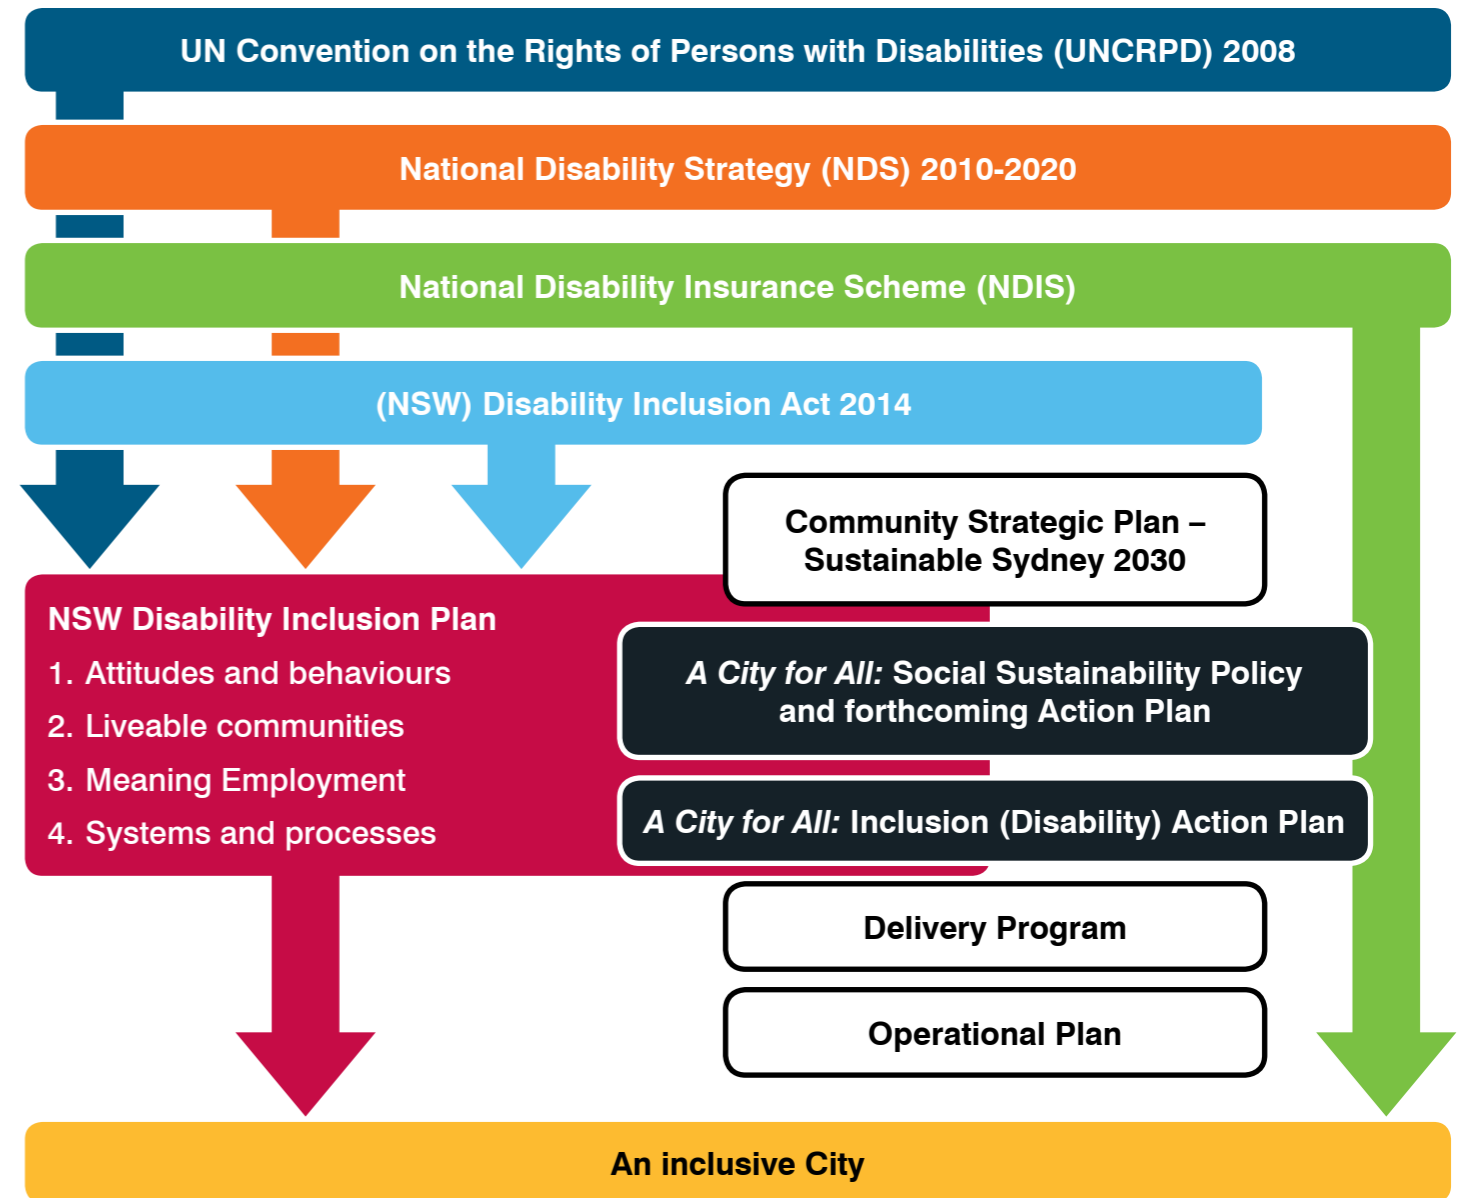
UN Convention on the Rights of Persons with Disabilities (UNCRPD) 2008

National Disability Strategy (NDS) 2010-2020

National Disability Insurance Scheme (NDIS)

(NSW) Disability Inclusion Act 2014

Community Strategic Plan – Sustainable Sydney 2030

NSW Disability Inclusion Plan
1. Attitudes and behaviours
2. Liveable communities
3. Meaning Employment
4. Systems and processes

*A City for All:* Social Sustainability Policy and forthcoming Action Plan

*A City for All:* Inclusion (Disability) Action Plan

Delivery Program

Operational Plan

An inclusive City